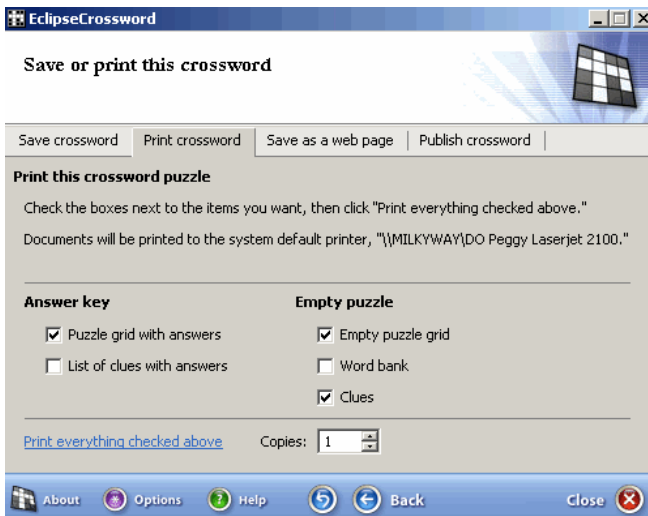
EclipseCrossword

Save or print this crossword

Save crossword | Print crossword | Save as a web page | Publish crossword

Print this crossword puzzle

Check the boxes next to the items you want, then click "Print everything checked above."

Documents will be printed to the system default printer, "\\MILKYWAY\DO Peggy Laserjet 2100."

Answer key

Puzzle grid with answers

List of clues with answers

Empty puzzle

Empty puzzle grid

Word bank

Clues

Print everything checked above

Copies: 1

About Options Help Back Close